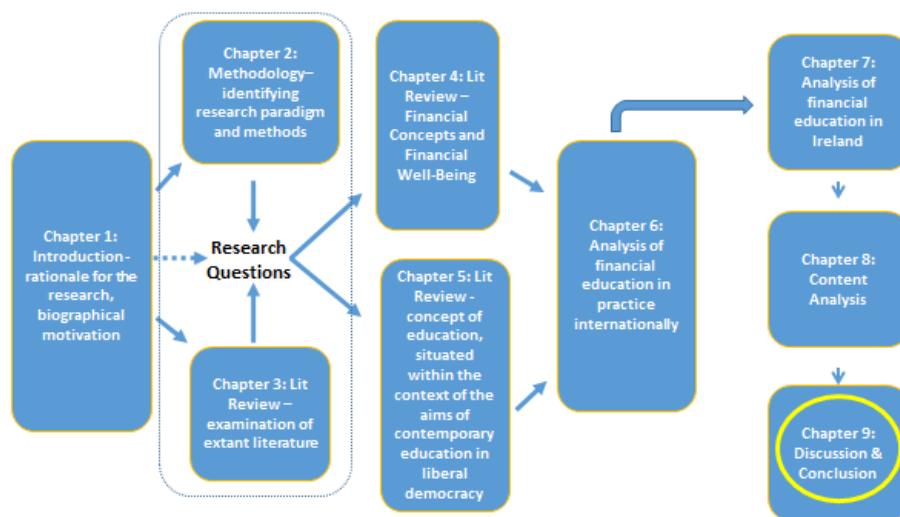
Chapter 1: Introduction - rationale for the research, biographical motivation

Chapter 2: Methodology– identifying research paradigm and methods

Research Questions

Chapter 3: Lit Review – examination of extant literature

Chapter 4: Lit Review – Financial Concepts and Financial Well-Being

Chapter 5: Lit Review - concept of education, situated within the context of the aims of contemporary education in liberal democracy

Chapter 6: Analysis of financial education in practice internationally

Chapter 7: Analysis of financial education in Ireland

Chapter 8: Content Analysis

Chapter 9: Discussion & Conclusion